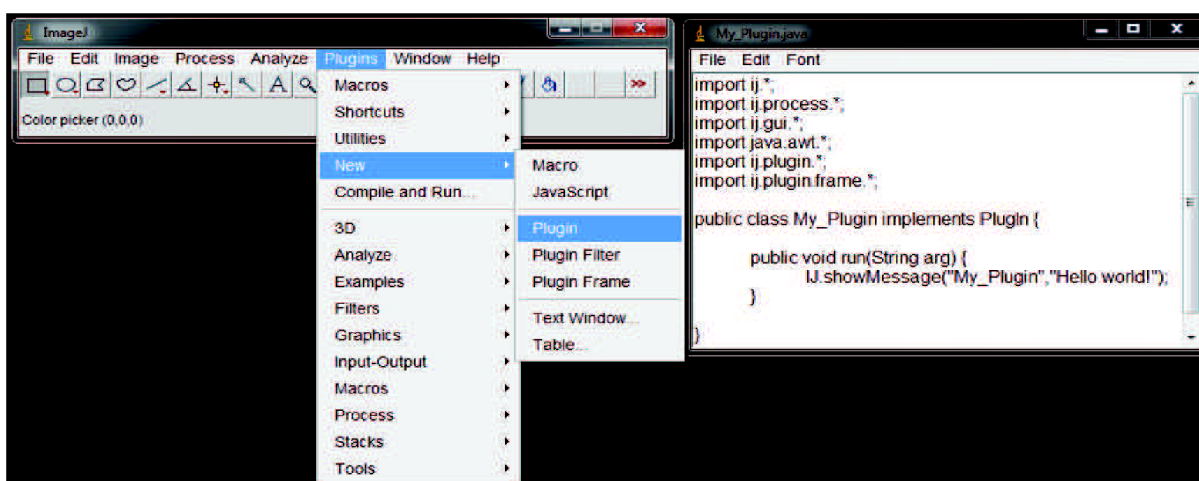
ImageJ

File Edit Image Process Analyze Plugins Window Help

Color picker (0,0,0)

Macros
Shortcuts
Utilities
New
Compile and Run...
3D
Analyze
Examples
Filters
Graphics
Input-Output
Macros
Process
Stacks
Tools

Macro
JavaScript
Plugin
Plugin Filter
Plugin Frame
Text Window...
Table...

My_Plugin.java

File Edit Font

import ij.*;
import ij.process.*;
import ij.gui.*;
import java.awt.*;
import ij.plugin.*;
import ij.plugin.frame.*;

public class My_Plugin implements PlugIn {

public void run(String arg) {
IJ.showMessage("My_Plugin","Hello world!");
}

}